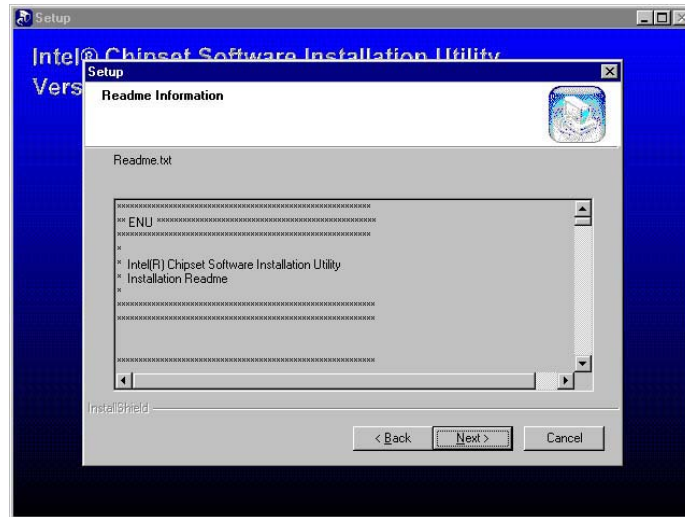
Setup

Intel® Chipset Software Installation Utility
Vers

Setup

Readme Information

Readme.txt

************************************************************
** ENU ********************************************************
************************************************************
*
* Intel(R) Chipset Software Installation Utility
* Installation Readme
*
************************************************************
************************************************************

************************************************************

InstallShield

< Back
Next >
Cancel